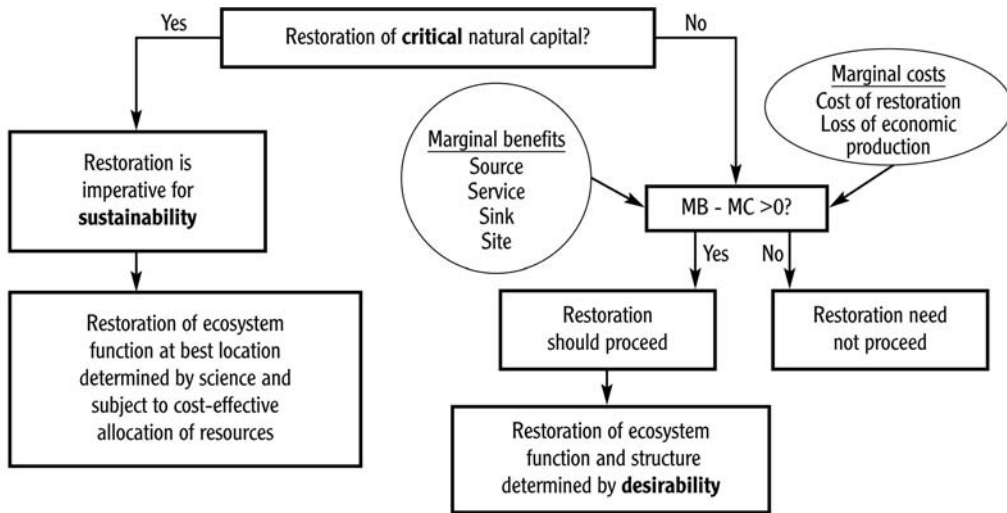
Restoration of critical natural capital?

Yes

No

Restoration is imperative for sustainability

Restoration of ecosystem function at best location determined by science and subject to cost-effective allocation of resources

Marginal benefits
Source
Service
Sink
Site

Marginal costs
Cost of restoration
Loss of economic production

MB - MC >0?

Yes

No

Restoration should proceed

Restoration need not proceed

Restoration of ecosystem function and structure determined by desirability